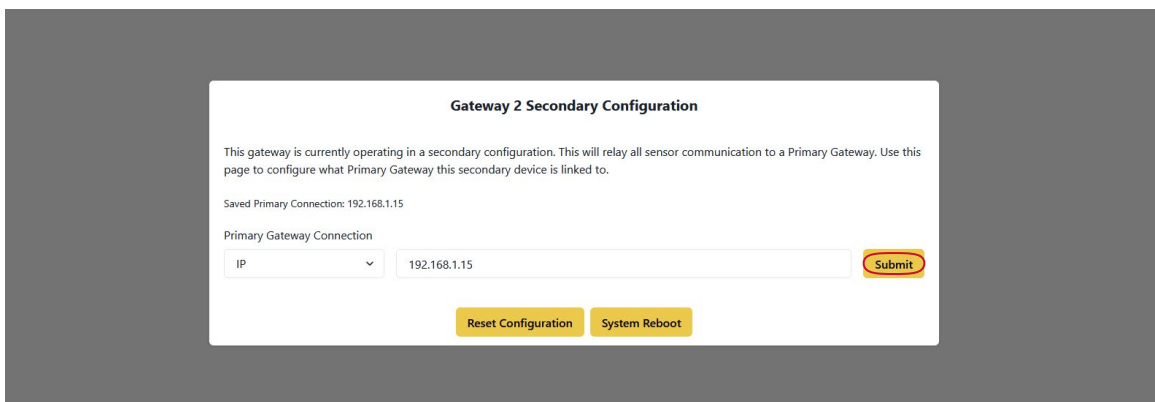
Gateway 2 Secondary Configuration

This gateway is currently operating in a secondary configuration. This will relay all sensor communication to a Primary Gateway. Use this page to configure what Primary Gateway this secondary device is linked to.

Saved Primary Connection: 192.168.1.15

Primary Gateway Connection

IP

192.168.1.15

Submit

Reset Configuration

System Reboot